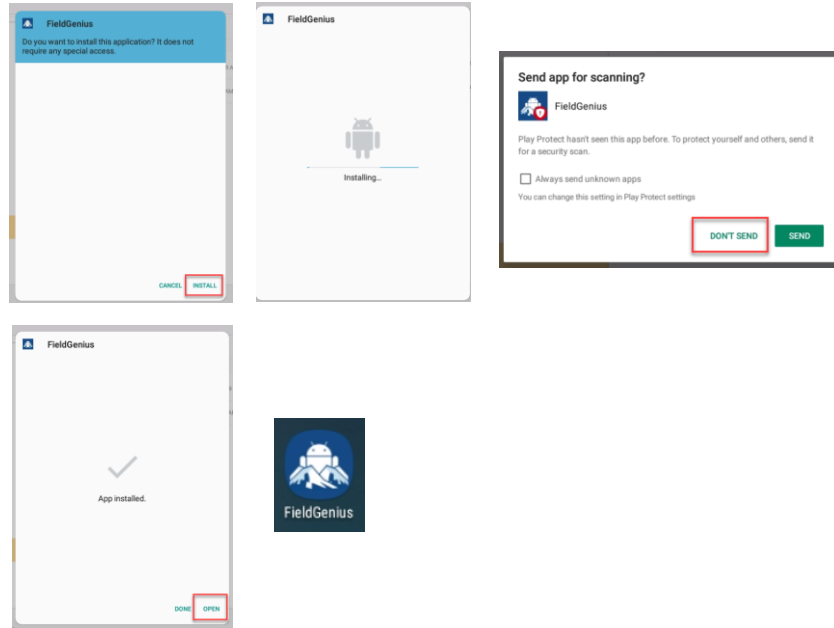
FieldGenius

Do you want to install this application? It does not require any special access.

CANCEL INSTALL

FieldGenius

Installing...

Send app for scanning?

FieldGenius

Play Protect hasn't seen this app before. To protect yourself and others, send it for a security scan.

Always send unknown apps

You can change this setting in Play Protect settings

DON'T SEND SEND

FieldGenius

App installed.

DONE OPEN

FieldGenius